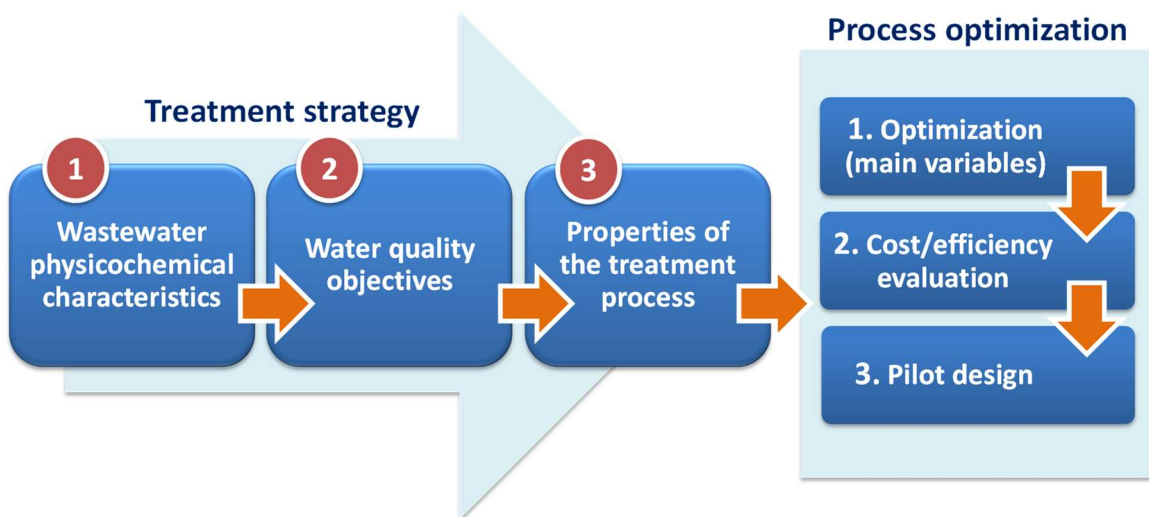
Treatment strategy

1
Wastewater physicochemical characteristics

2
Water quality objectives

3
Properties of the treatment process

Process optimization

1. Optimization (main variables)

2. Cost/efficiency evaluation

3. Pilot design